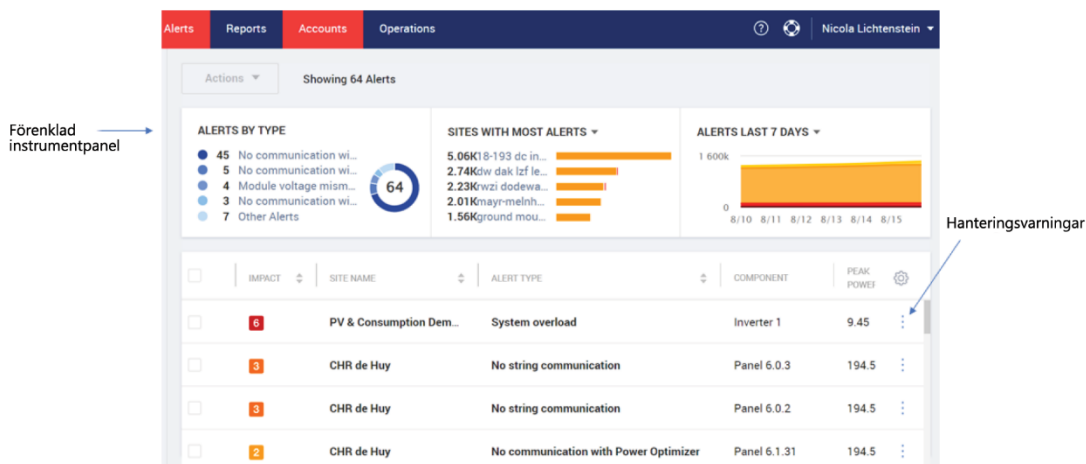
Alerts Reports Accounts Operations ? Nicola Lichtenstein

Actions Showing 64 Alerts

Förenklad instrumentpanel

ALERTS BY TYPE
45 No communication wi...
5 No communication wi...
4 Module voltage mism...
3 No communication wi...
7 Other Alerts
64

SITES WITH MOST ALERTS
5.06K 18-193 dc in...
2.74K dw dak lzf le...
2.23K rwzi dodewa...
2.01K mayr-melnh...
1.56K ground mou...

ALERTS LAST 7 DAYS
1 600k
0
8/10 8/11 8/12 8/13 8/14 8/15

Hanteringsvarningar

| | IMPACT | SITE NAME | ALERT TYPE | COMPONENT | PEAK POWER |
|---|---|---|---|---|---|
| | 6 | PV & Consumption Dem... | System overload | Inverter 1 | 9.45 |
| | 3 | CHR de Huy | No string communication | Panel 6.0.3 | 194.5 |
| | 3 | CHR de Huy | No string communication | Panel 6.0.2 | 194.5 |
| | 2 | CHR de Huy | No communication with Power Optimizer | Panel 6.1.31 | 194.5 |